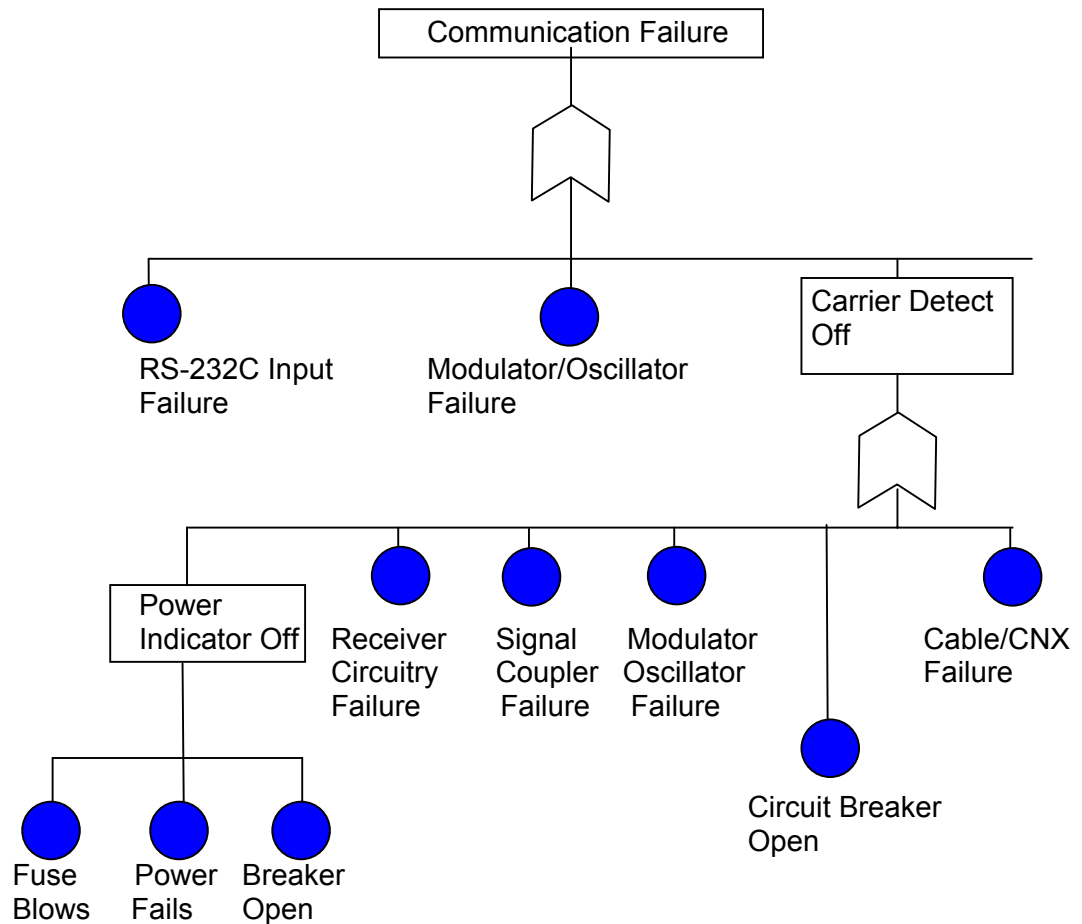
Communication Failure

RS-232C Input Failure

Modulator/Oscillator Failure

Carrier Detect Off

Power Indicator Off

Receiver Circuitry Failure

Signal Coupler Failure

Modulator Oscillator Failure

Cable/CNX Failure

Circuit Breaker Open

Fuse Blows

Power Fails

Breaker Open